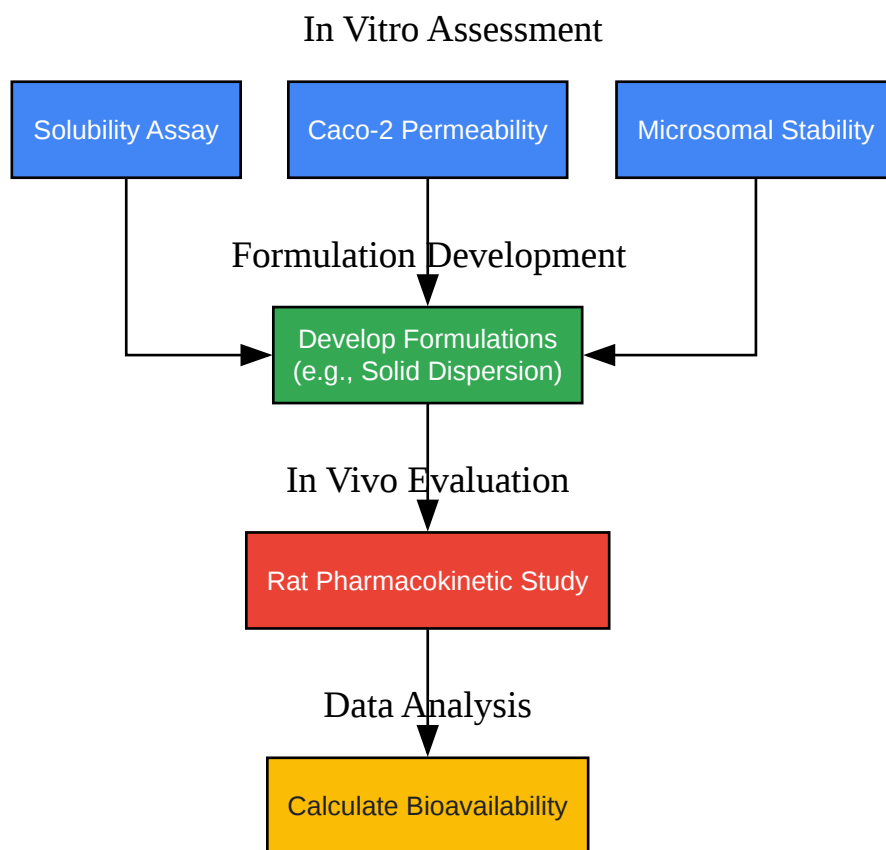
In Vitro Assessment

Solubility Assay

Caco-2 Permeability

Microsomal Stability

Formulation Development

Develop Formulations (e.g., Solid Dispersion)

In Vivo Evaluation

Rat Pharmacokinetic Study

Data Analysis

Calculate Bioavailability